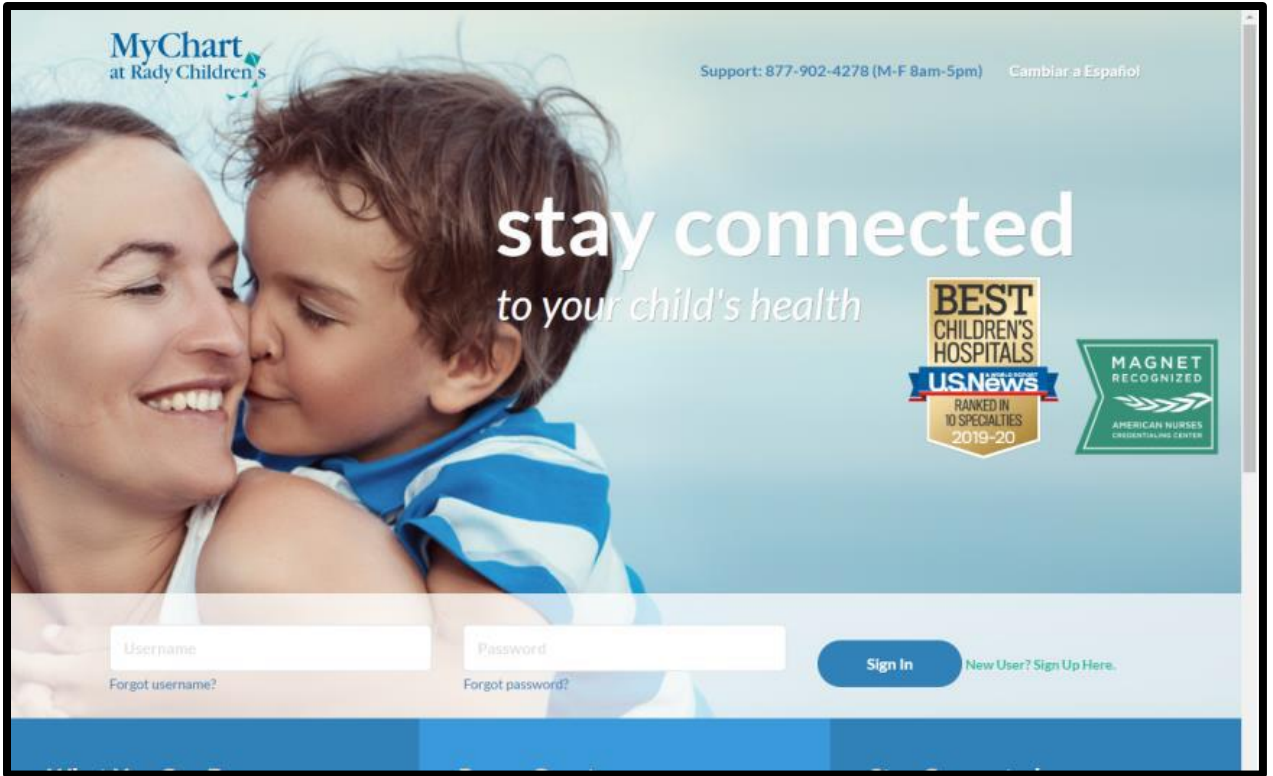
MyChart
at Rady Children's

Support: 877-902-4278 (M-F 8am-5pm)

Cambiar a Español

stay connected

to your child's health

BEST CHILDREN'S HOSPITALS
U.S.News
RANKED IN 10 SPECIALTIES
2019-20

MAGNET
RECOGNIZED
AMERICAN NURSES CREDENTIALING CENTER

Username

Forgot username?

Password

Forgot password?

Sign In

New User? Sign Up Here.

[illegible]

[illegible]

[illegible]